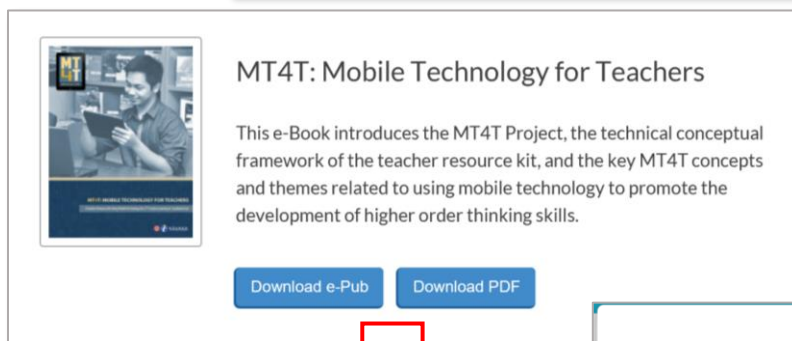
MT
4T

MT4T: MOBILE TECHNOLOGY FOR TEACHERS

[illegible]

MT4T: Mobile Technology for Teachers

This e-Book introduces the MT4T Project, the technical conceptual framework of the teacher resource kit, and the key MT4T concepts and themes related to using mobile technology to promote the development of higher order thinking skills.

Download e-Pub

Download PDF